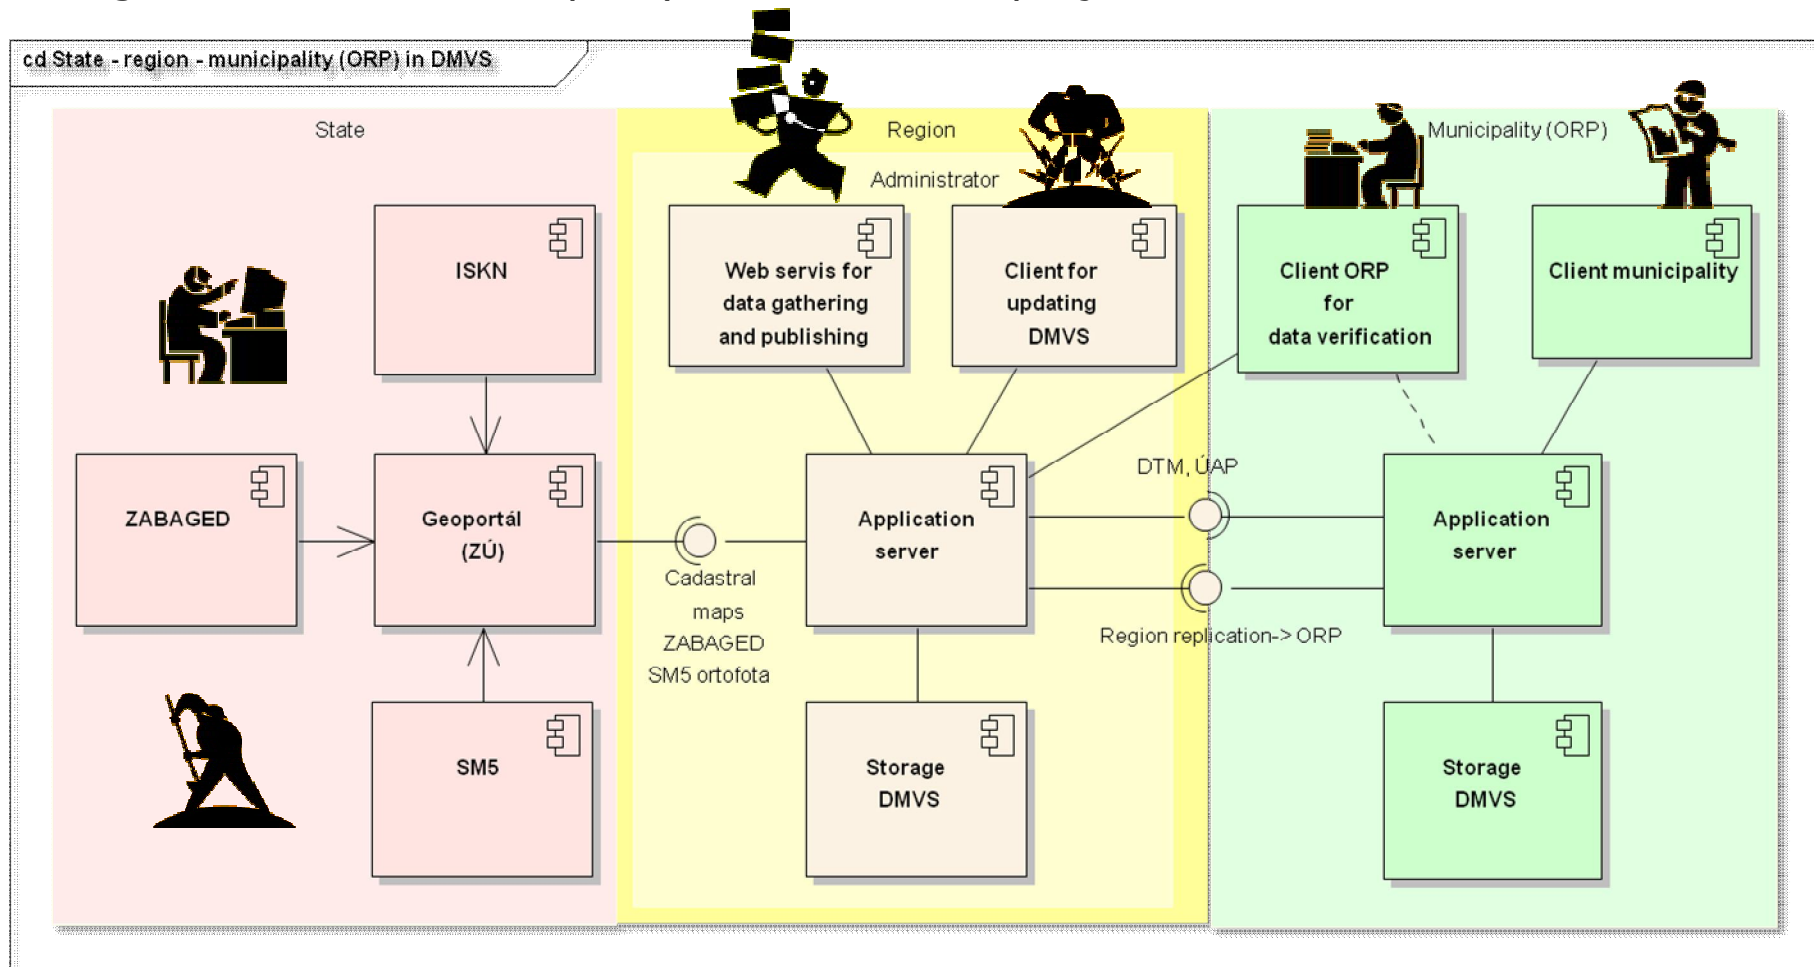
cd State - region - municipality (ORP) in DMVS

State

Region

Administrator

Municipality (ORP)

ISKN

Web servis for data gathering and publishing

Client for updating DMVS

Client ORP for data verification

Client municipality

ZABAGED

Geoportál (ZÚ)

Application server

DTM, ÚAP

Application server

Cadastral maps ZABAGED SM5 ortofota

Region replication-> ORP

SM5

Storage DMVS

Storage DMVS